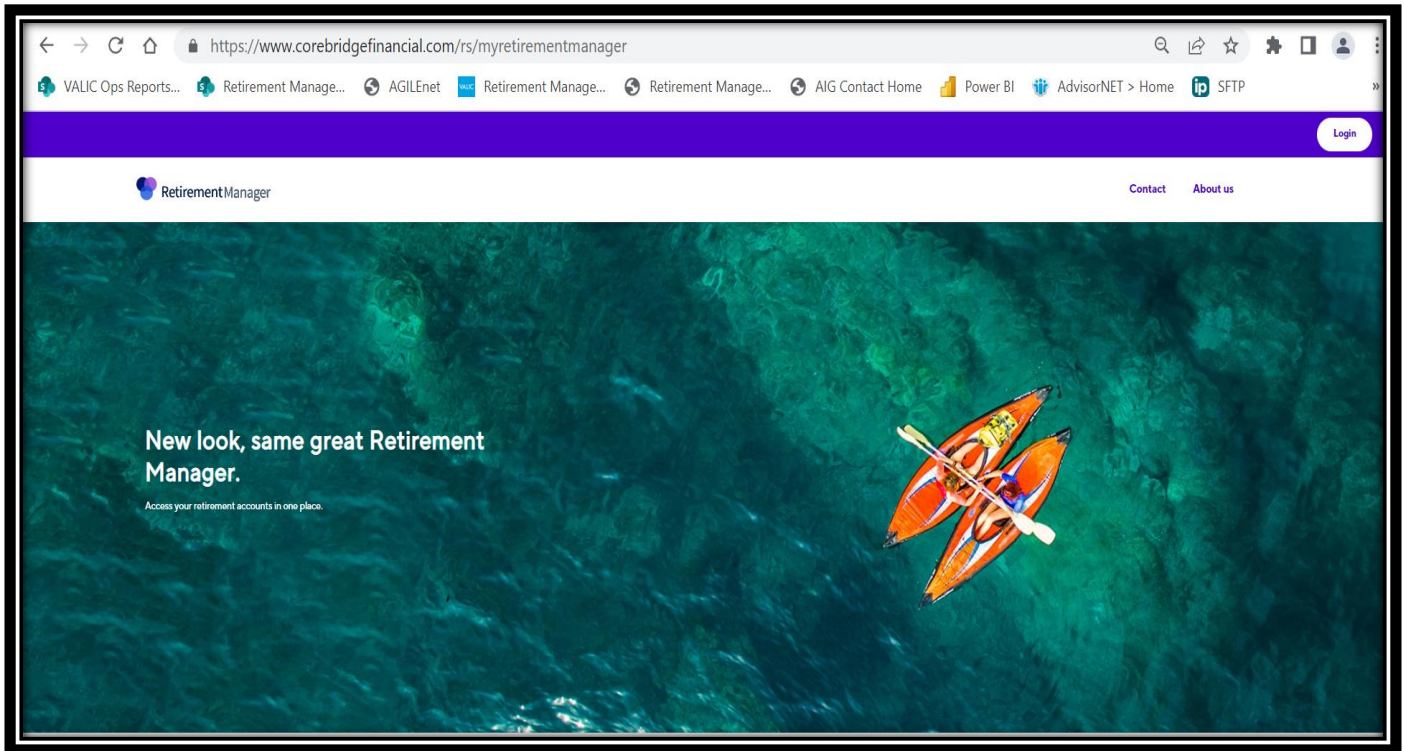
https://www.corebridgefinancial.com/rs/myretirementmanager

VALIC Ops Reports... Retirement Manage... AGILEnet Retirement Manage... Retirement Manage... AIG Contact Home Power BI AdvisorNET > Home SFTP

Login

RetirementManager

Contact About us

New look, same great Retirement Manager.

Access your retirement accounts in one place.